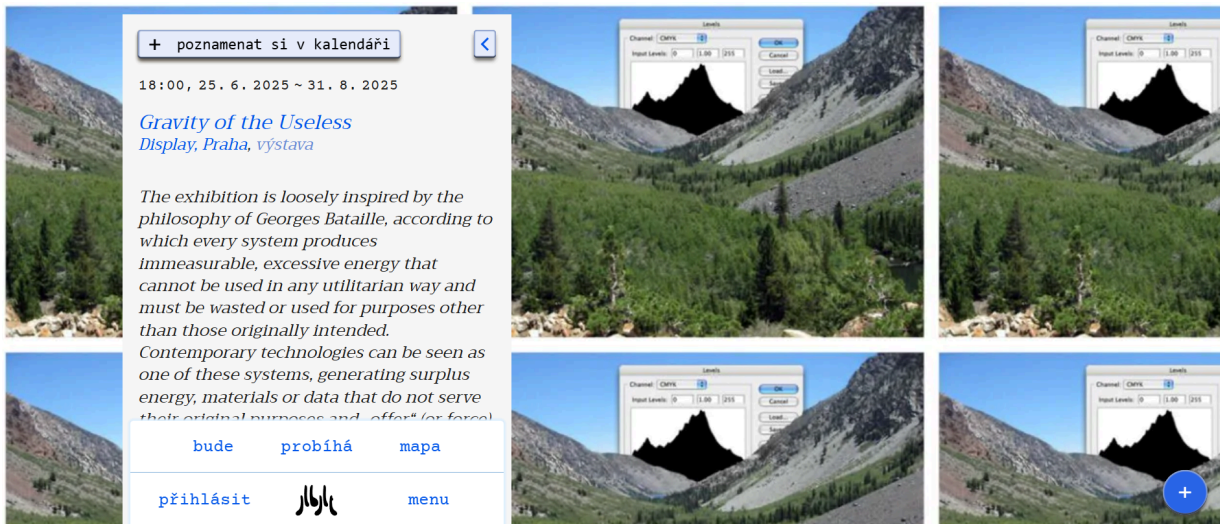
+ poznamenat si v kalendáři

18:00, 25. 6. 2025 ~ 31. 8. 2025

Gravity of the Useless
Display, Praha, výstava

The exhibition is loosely inspired by the philosophy of Georges Bataille, according to which every system produces immeasurable, excessive energy that cannot be used in any utilitarian way and must be wasted or used for purposes other than those originally intended. Contemporary technologies can be seen as one of these systems, generating surplus energy, materials or data that do not serve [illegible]

bude probíhá mapa

přihlásit menu

Levels
Channel: CMYK
Input Levels: 0 1.00 255
OK
Cancel
Load...

Levels
Channel: CMYK
Input Levels: 0 1.00 255
OK
Cancel
Load...

Levels
Channel: CMYK
Input Levels: 0 1.00 255
OK
Cancel
Load...

Levels
Channel: CMYK
Input Levels: 0 1.00 255

+